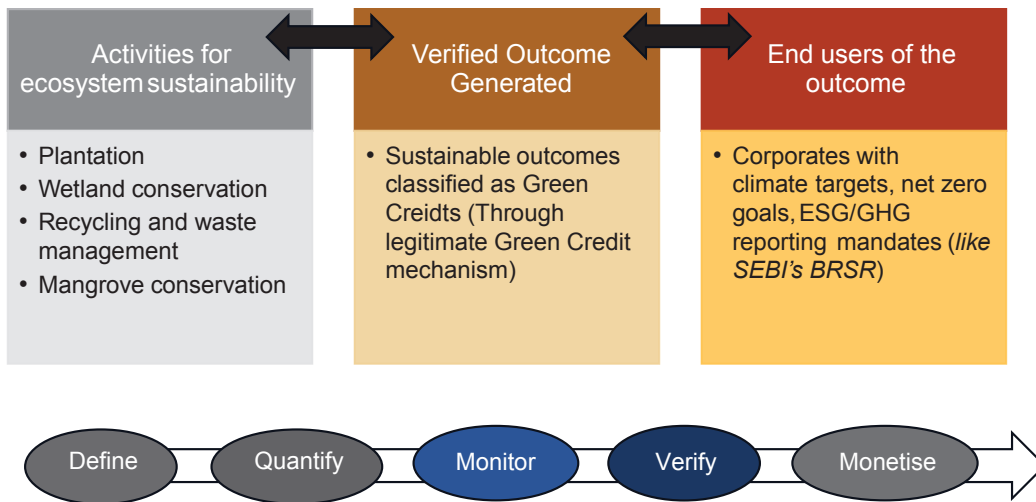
Activities for ecosystem sustainability

• Plantation
• Wetland conservation
• Recycling and waste management
• Mangrove conservation

Verified Outcome Generated

• Sustainable outcomes classified as Green Creidts (Through legitimate Green Credit mechanism)

End users of the outcome

• Corporates with climate targets, net zero goals, ESG/GHG reporting mandates (*like SEBI's BRSR*)

Define

Quantify

Monitor

Verify

Monetise